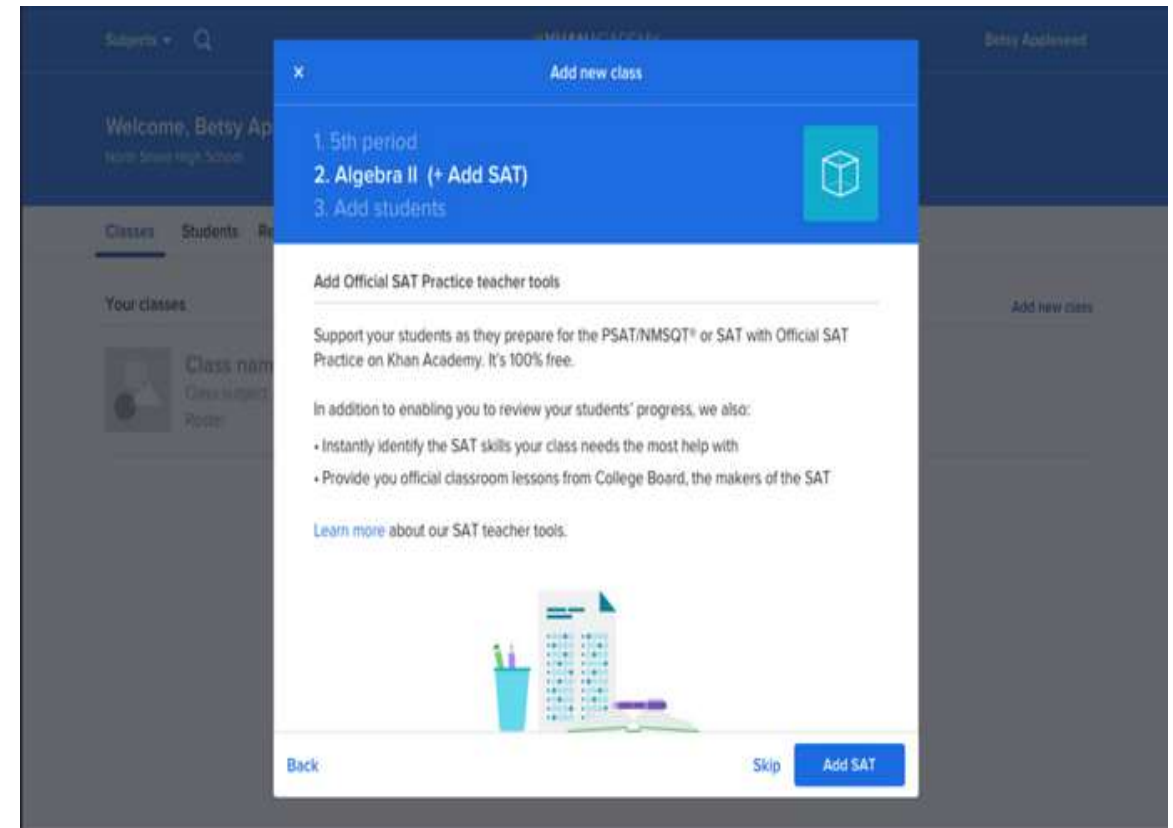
Subjects ▾

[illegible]

Betsy Appleseed

Welcome, Betsy Ap

North Street High School

Classes Students Re

Your classes

Add new class

Class nam

Class subject

Roster

×

Add new class

1. 5th period

2. Algebra II (+ Add SAT)

3. Add students

Add Official SAT Practice teacher tools

Support your students as they prepare for the PSAT/NMSQT® or SAT with Official SAT Practice on Khan Academy. It's 100% free.

In addition to enabling you to review your students' progress, we also:

• Instantly identify the SAT skills your class needs the most help with

• Provide you official classroom lessons from College Board, the makers of the SAT

Learn more about our SAT teacher tools.

Back

Skip

Add SAT